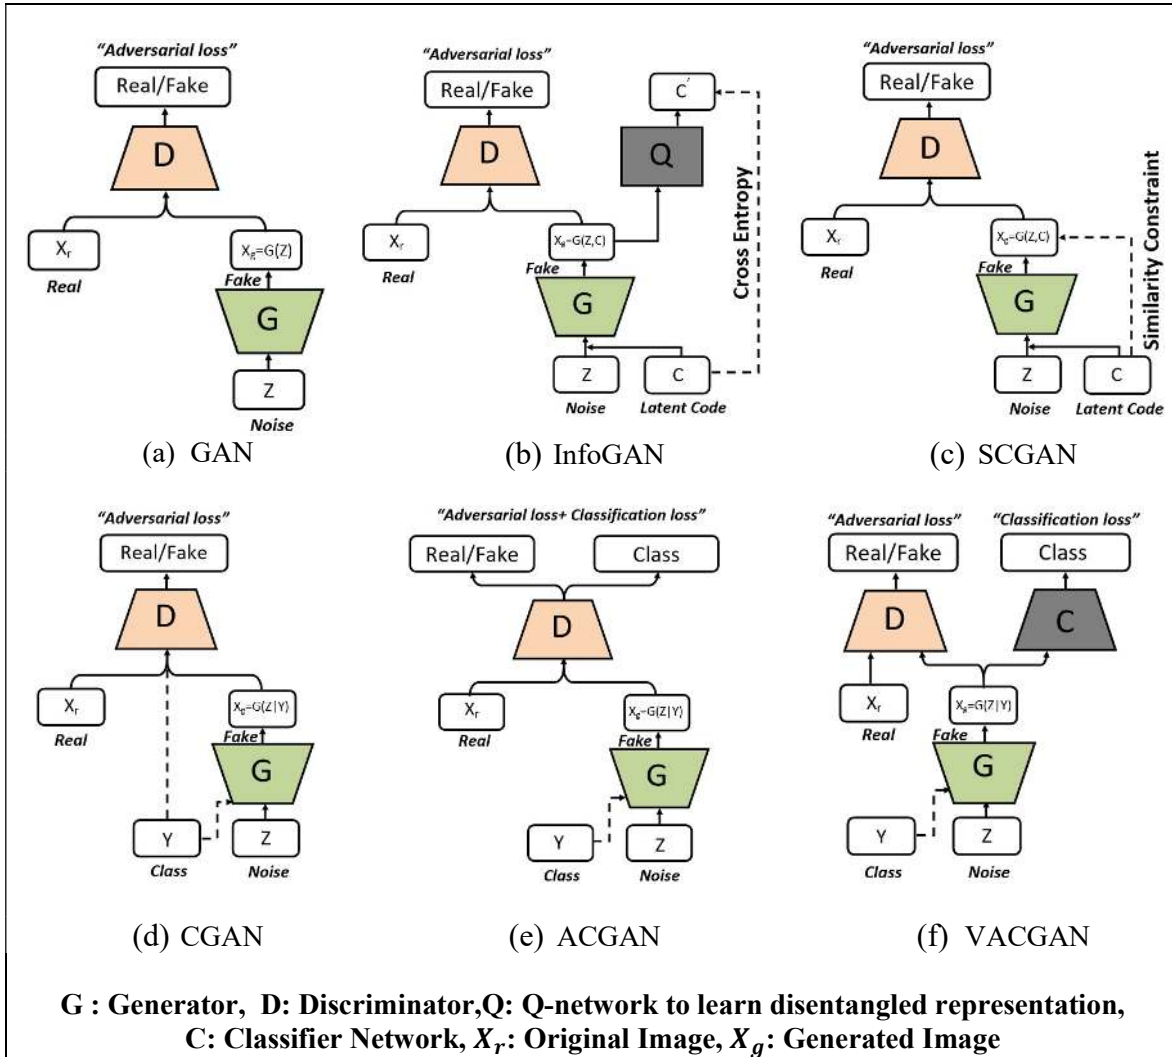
"Adversarial loss"
Real/Fake
D
$X_r$
Real
$X_g=G(Z)$
Fake
G
Z
Noise
(a) GAN

"Adversarial loss"
Real/Fake
D
$C'$
Q
Cross Entropy
$X_r$
Real
$X_g=G(Z,C)$
Fake
G
Z
Noise
C
Latent Code
(b) InfoGAN

"Adversarial loss"
Real/Fake
D
Similarity Constraint
$X_r$
Real
$X_g=G(Z,C)$
Fake
G
Z
Noise
C
Latent Code
(c) SCGAN

"Adversarial loss"
Real/Fake
D
$X_r$
Real
$X_g=G(Z|Y)$
Fake
G
Y
Class
Z
Noise
(d) CGAN

"Adversarial loss+ Classification loss"
Real/Fake
Class
D
$X_r$
Real
$X_g=G(Z|Y)$
Fake
G
Y
Class
Z
Noise
(e) ACGAN

"Adversarial loss"
"Classification loss"
Real/Fake
Class
D
C
$X_r$
Real
$X_g=G(Z|Y)$
Fake
G
Y
Class
Z
Noise
(f) VACGAN

G : Generator, D: Discriminator,Q: Q-network to learn disentangled representation, C: Classifier Network, $X_r$: Original Image, $X_g$: Generated Image